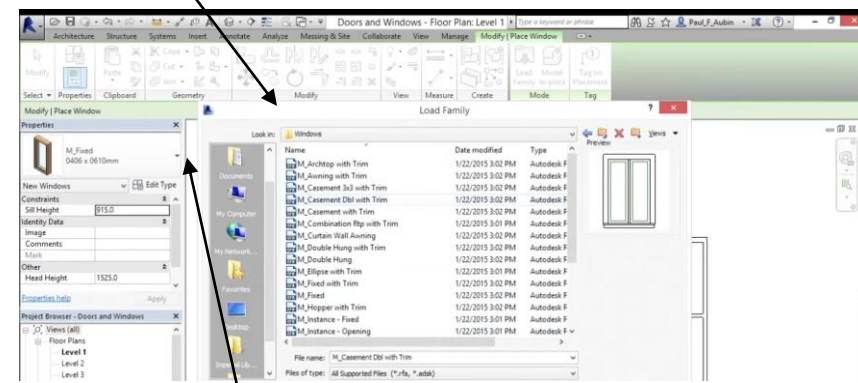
Doors and Windows - Floor Plan: Level 1 ▸ Type a keyword or phrase
Paul_F_Aubin
Architecture Structure Systems Insert Annotate Analyze Massing & Site Collaborate View Manage Modify | Place Window
Modify Paste Copy Cut Join Load Family Model In-place Tag on Placement
Select ▾ Properties Clipboard Geometry Modify View Measure Create Mode Tag
Modify | Place Window
Properties
M_Fixed
0406 x 0610mm
New Windows Edit Type
Constraints
Sill Height 915.0
Identity Data
Image
Comments
Mark
Other
Head Height 1525.0
Properties help Apply
Project Browser - Doors and Windows
Views (all)
Floor Plans
Level 1
Level 2
Level 3

Load Family
Look in: Windows
Views
Preview
Documents
My Computer
My Network...
Favorites
Desktop
Imperial Lib...

| Name | Date modified | Type |
|---|---|---|
| M_Archtop with Trim | 1/22/2015 3:02 PM | Autodesk F |
| M_Awning with Trim | 1/22/2015 3:02 PM | Autodesk F |
| M_Casement 3x3 with Trim | 1/22/2015 3:02 PM | Autodesk F |
| M_Casement Dbl with Trim | 1/22/2015 3:02 PM | Autodesk F |
| M_Casement with Trim | 1/22/2015 3:02 PM | Autodesk F |
| M_Combination Rtp with Trim | 1/22/2015 3:01 PM | Autodesk F |
| M_Curtain Wall Awning | 1/22/2015 3:02 PM | Autodesk F |
| M_Double Hung with Trim | 1/22/2015 3:02 PM | Autodesk F |
| M_Double Hung | 1/22/2015 3:02 PM | Autodesk F |
| M_Ellipse with Trim | 1/22/2015 3:01 PM | Autodesk F |
| M_Fixed with Trim | 1/22/2015 3:02 PM | Autodesk F |
| M_Fixed | 1/22/2015 3:02 PM | Autodesk F |
| M_Hopper with Trim | 1/22/2015 3:02 PM | Autodesk F |
| M_Instance - Fixed | 1/22/2015 3:02 PM | Autodesk F |
| M_Instance - Opening | 1/22/2015 3:01 PM | Autodesk F |

File name: M_Casement Dbl with Trim
Files of type: All Supported Files (*.rfa, *.adsk)